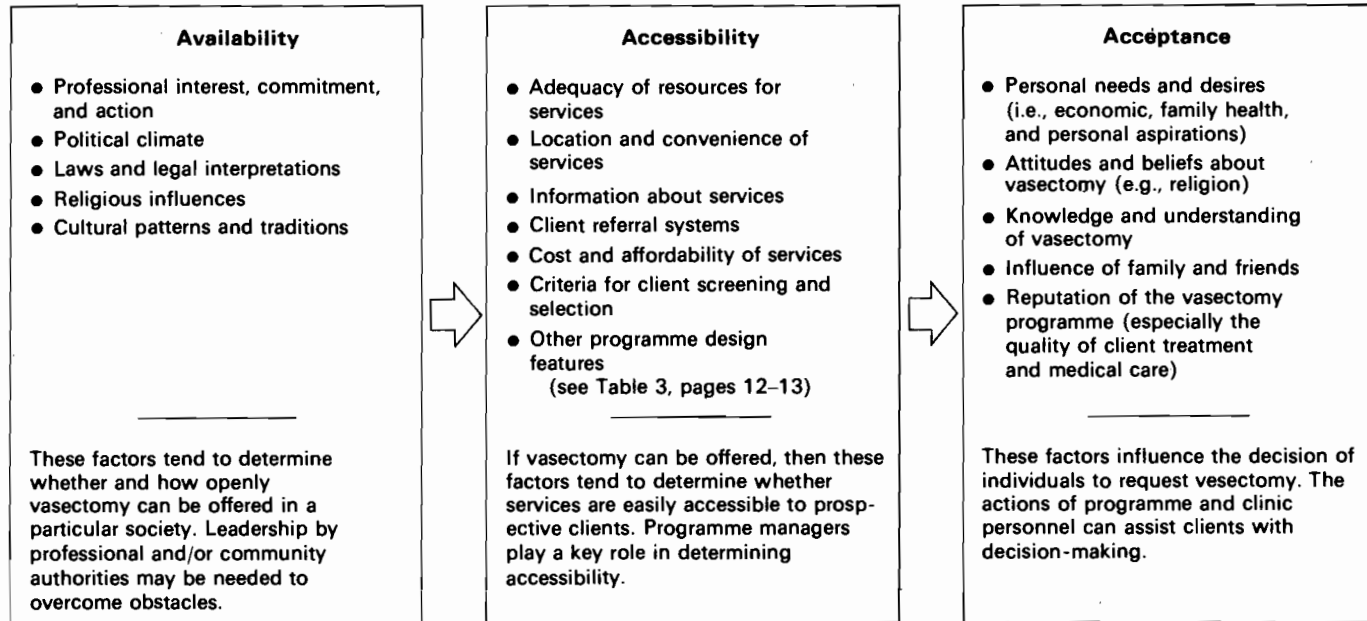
**Availability**

- Professional interest, commitment, and action
- Political climate
- Laws and legal interpretations
- Religious influences
- Cultural patterns and traditions

These factors tend to determine whether and how openly vasectomy can be offered in a particular society. Leadership by professional and/or community authorities may be needed to overcome obstacles.

**Accessibility**

- Adequacy of resources for services
- Location and convenience of services
- Information about services
- Client referral systems
- Cost and affordability of services
- Criteria for client screening and selection
- Other programme design features (see Table 3, pages 12–13)

If vasectomy can be offered, then these factors tend to determine whether services are easily accessible to prospective clients. Programme managers play a key role in determining accessibility.

**Acceptance**

- Personal needs and desires (i.e., economic, family health, and personal aspirations)
- Attitudes and beliefs about vasectomy (e.g., religion)
- Knowledge and understanding of vasectomy
- Influence of family and friends
- Reputation of the vasectomy programme (especially the quality of client treatment and medical care)

These factors influence the decision of individuals to request vesectomy. The actions of programme and clinic personnel can assist clients with decision-making.